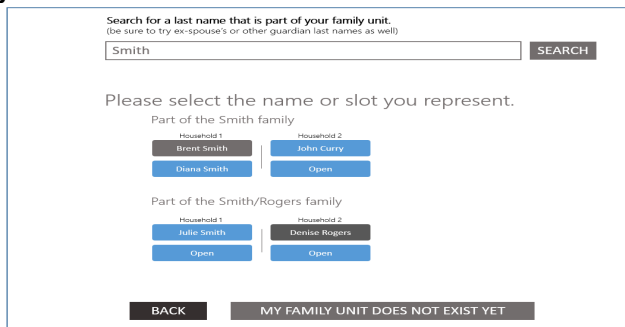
Search for a last name that is part of your family unit.
(be sure to try ex-spouse's or other guardian last names as well)

Smith

SEARCH

Please select the name or slot you represent.

Part of the Smith family

Household 1
Brent Smith
Diana Smith

Household 2
John Curry
Open

Part of the Smith/Rogers family

Household 1
Julie Smith
Open

Household 2
Denise Rogers
Open

BACK

MY FAMILY UNIT DOES NOT EXIST YET